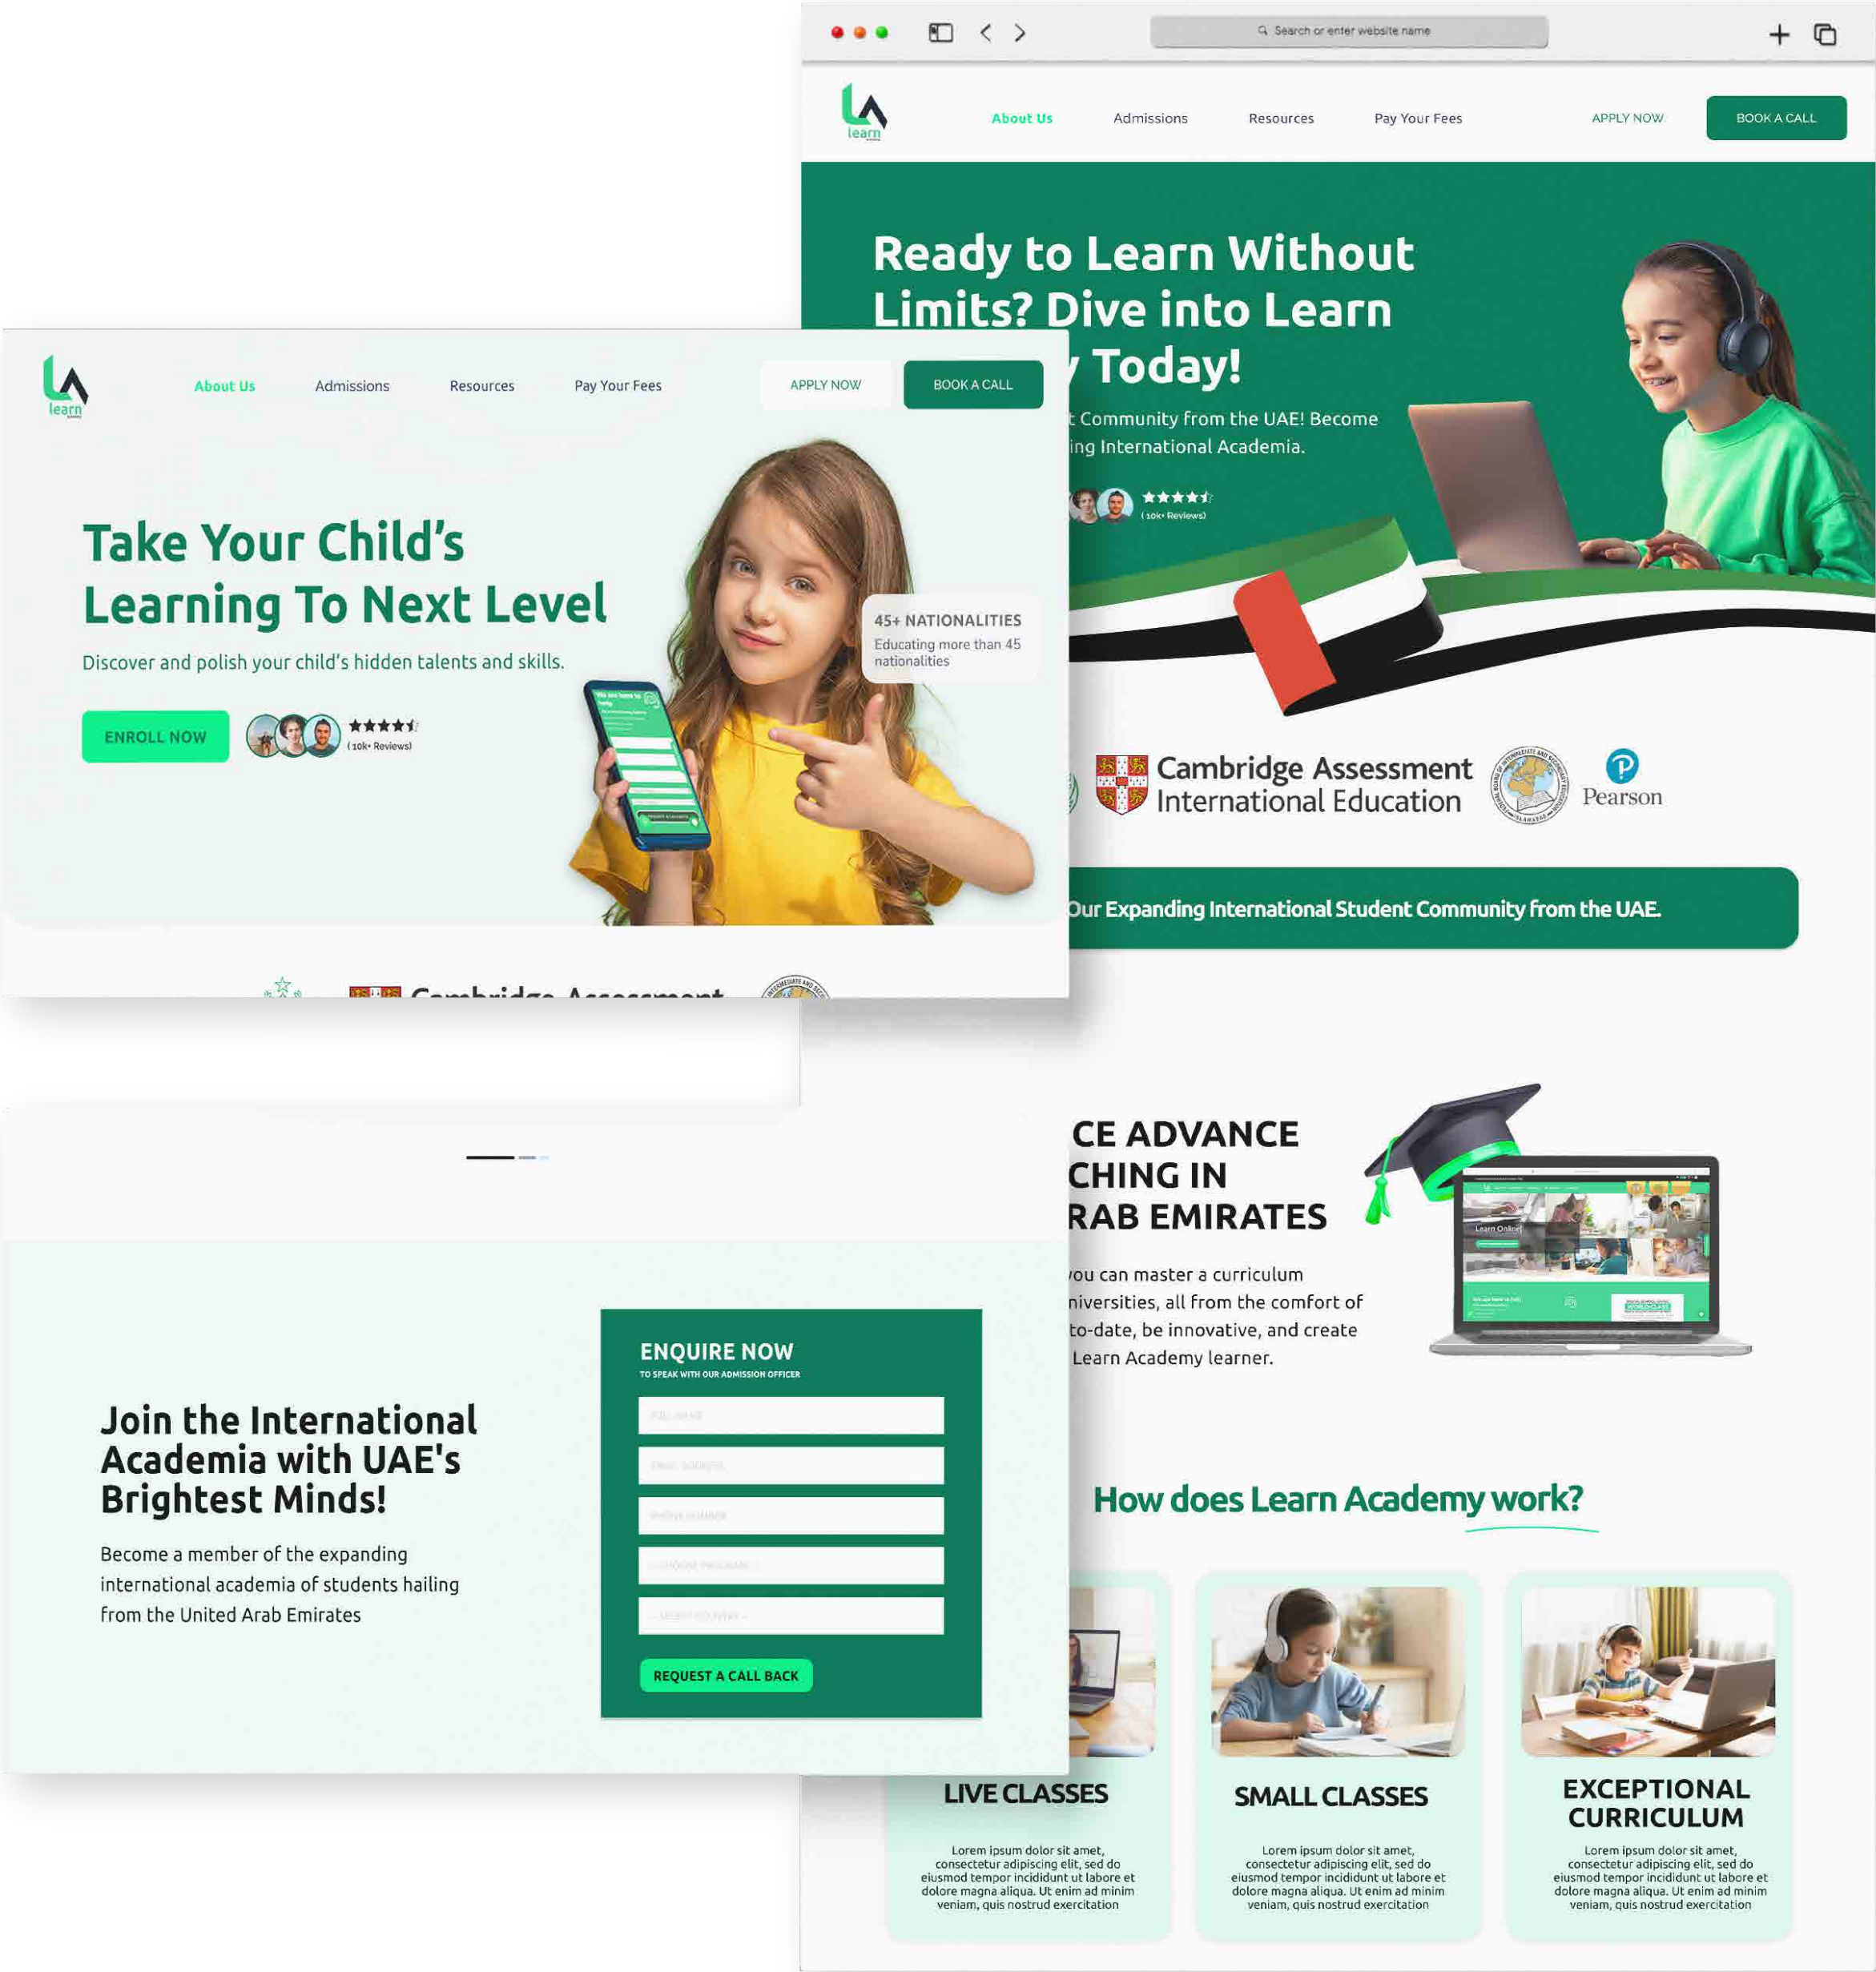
Search or enter website name

learn

About Us Admissions Resources Pay Your Fees APPLY NOW BOOK A CALL

Ready to Learn Without Limits? Dive into Learn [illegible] Today!

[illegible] Community from the UAE! Become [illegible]ing International Academia.

(10k+ Reviews)

Cambridge Assessment International Education

Pearson

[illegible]Our Expanding International Student Community from the UAE.

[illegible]CE ADVANCE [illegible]CHING IN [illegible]RAB EMIRATES

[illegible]ou can master a curriculum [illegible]niversities, all from the comfort of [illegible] to-date, be innovative, and create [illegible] Learn Academy learner.

How does Learn Academy work?

LIVE CLASSES

Lorem ipsum dolor sit amet, consectetur adipiscing elit, sed do eiusmod tempor incididunt ut labore et dolore magna aliqua. Ut enim ad minim veniam, quis nostrud exercitation

SMALL CLASSES

Lorem ipsum dolor sit amet, consectetur adipiscing elit, sed do eiusmod tempor incididunt ut labore et dolore magna aliqua. Ut enim ad minim veniam, quis nostrud exercitation

EXCEPTIONAL CURRICULUM

Lorem ipsum dolor sit amet, consectetur adipiscing elit, sed do eiusmod tempor incididunt ut labore et dolore magna aliqua. Ut enim ad minim veniam, quis nostrud exercitation

learn

About Us Admissions Resources Pay Your Fees APPLY NOW BOOK A CALL

Take Your Child's Learning To Next Level

Discover and polish your child's hidden talents and skills.

ENROLL NOW

(10k+ Reviews)

45+ NATIONALITIES
Educating more than 45 nationalities

Cambridge Assessment

Join the International Academia with UAE's Brightest Minds!

Become a member of the expanding international academia of students hailing from the United Arab Emirates

ENQUIRE NOW
TO SPEAK WITH OUR ADMISSION OFFICER

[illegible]
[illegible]
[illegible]
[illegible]
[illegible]

REQUEST A CALL BACK